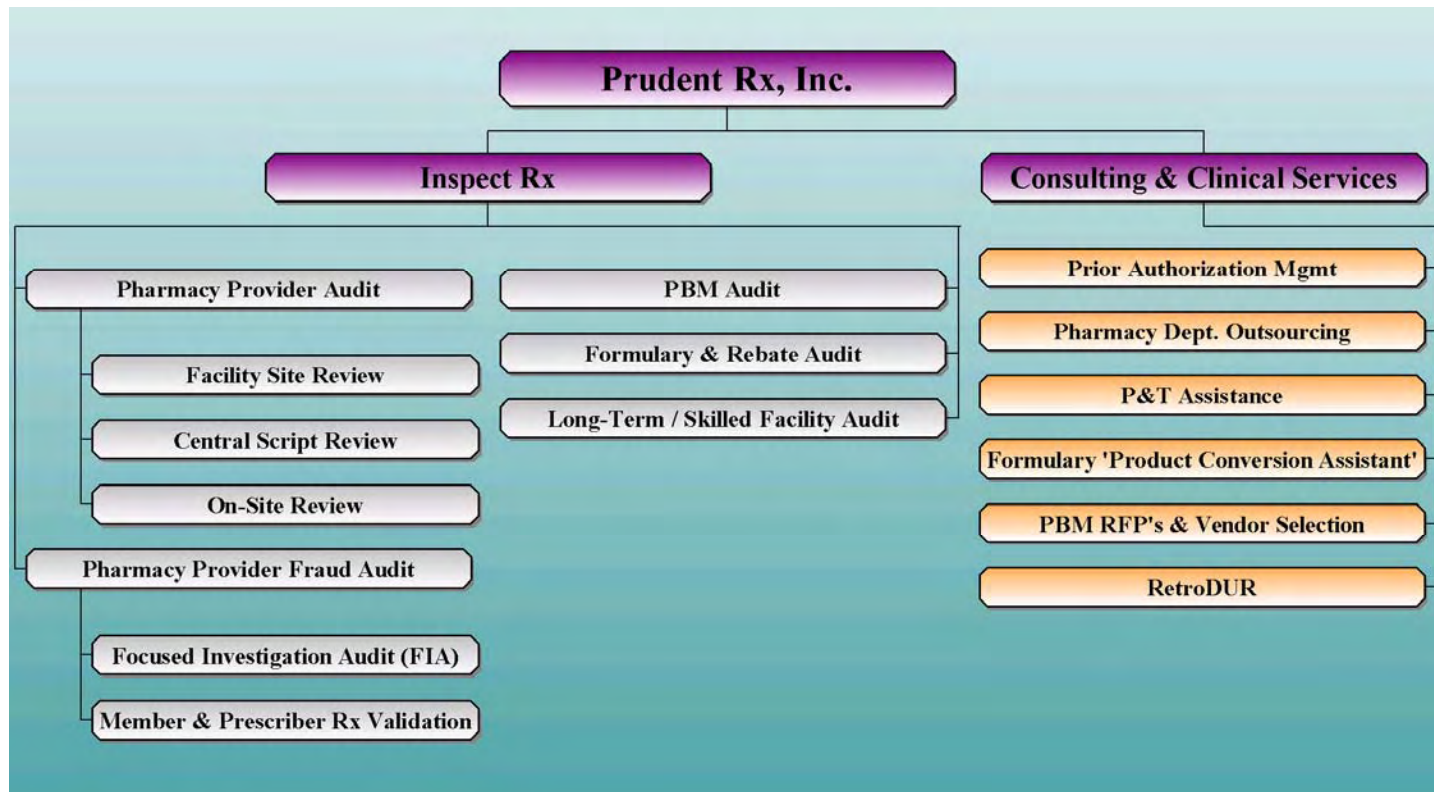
Prudent Rx, Inc.

Inspect Rx

Consulting & Clinical Services

Pharmacy Provider Audit

Facility Site Review

Central Script Review

On-Site Review

Pharmacy Provider Fraud Audit

Focused Investigation Audit (FIA)

Member & Prescriber Rx Validation

PBM Audit

Formulary & Rebate Audit

Long-Term / Skilled Facility Audit

Prior Authorization Mgmt

Pharmacy Dept. Outsourcing

P&T Assistance

Formulary 'Product Conversion Assistant'

PBM RFP's & Vendor Selection

RetroDUR